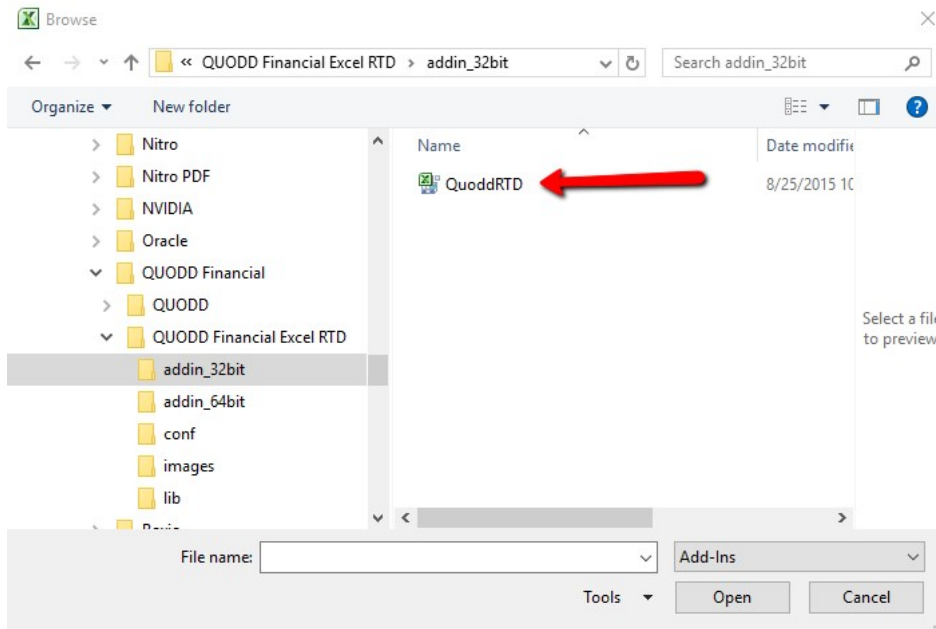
Browse

« QUODD Financial Excel RTD > addin_32bit

Search addin_32bit

Organize ▾ New folder

Nitro
Nitro PDF
NVIDIA
Oracle
QUODD Financial
QUODD
QUODD Financial Excel RTD
addin_32bit
addin_64bit
conf
images
lib
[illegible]

Name

Date modifie

QuoddRTD

8/25/2015 1C

Select a file to preview

File name:

Add-Ins

Tools ▾

Open

Cancel